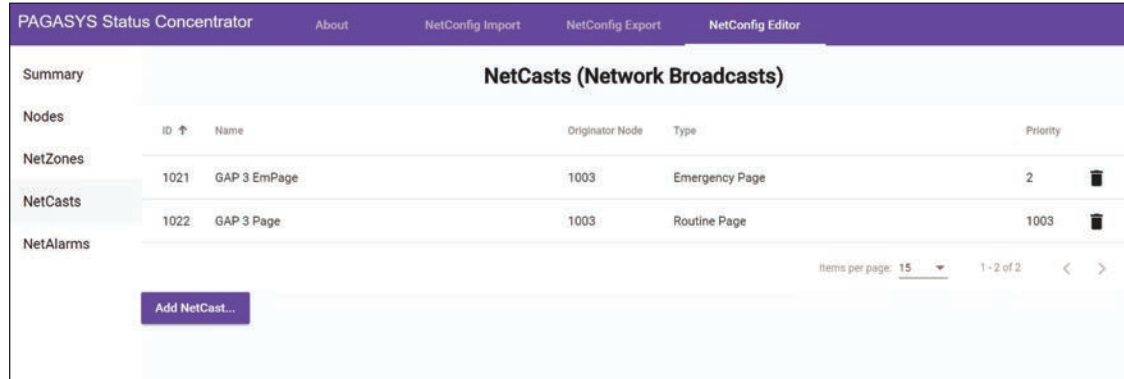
PAGASYS Status Concentrator
About
NetConfig Import
NetConfig Export
NetConfig Editor

Summary
Nodes
NetZones
NetCasts
NetAlarms

NetCasts (Network Broadcasts)

| ID ↑ | Name | Originator Node | Type | Priority |
|---|---|---|---|---|
| 1021 | GAP 3 EmPage | 1003 | Emergency Page | 2 |
| 1022 | GAP 3 Page | 1003 | Routine Page | 1003 |

Items per page: 15
1 - 2 of 2

Add NetCast...